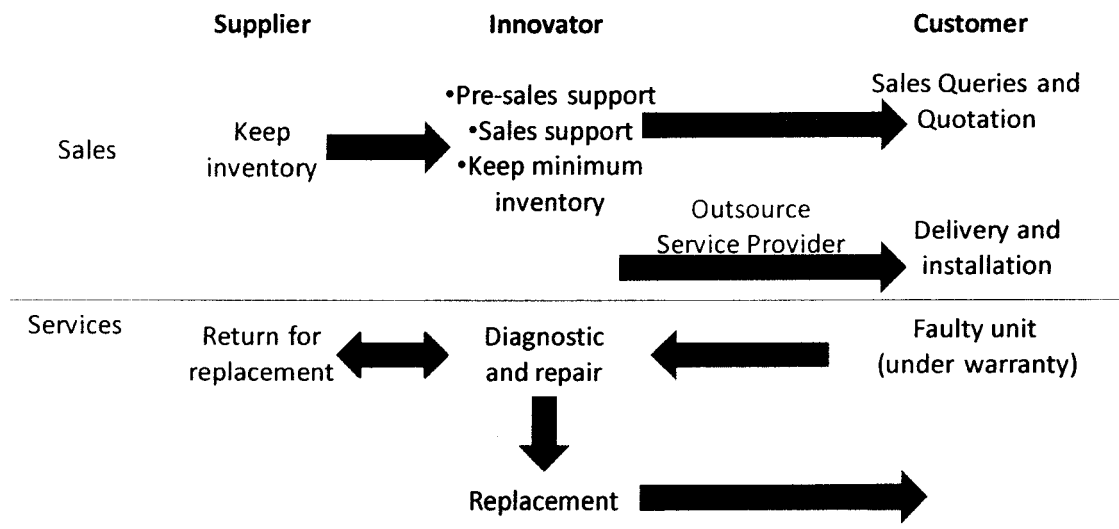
Supplier

Innovator

Customer

Sales

Keep inventory

•Pre-sales support
•Sales support
•Keep minimum inventory

Sales Queries and Quotation

Outsource Service Provider

Delivery and installation

Services

Return for replacement

Diagnostic and repair

Faulty unit (under warranty)

Replacement